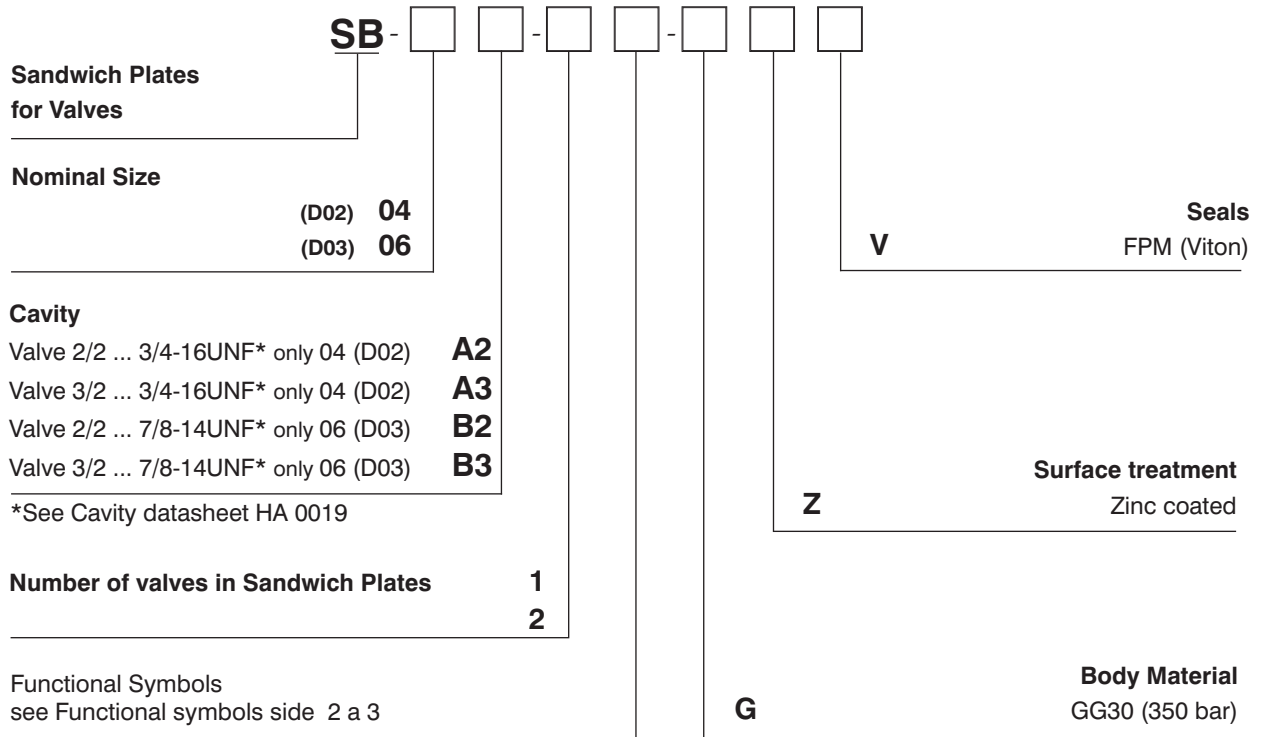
SB - □ □ - □ □ - □ □ □

Sandwich Plates
for Valves

Nominal Size
(D02) 04
(D03) 06

Cavity
Valve 2/2 ... 3/4-16UNF* only 04 (D02) A2
Valve 3/2 ... 3/4-16UNF* only 04 (D02) A3
Valve 2/2 ... 7/8-14UNF* only 06 (D03) B2
Valve 3/2 ... 7/8-14UNF* only 06 (D03) B3
*See Cavity datasheet HA 0019

Number of valves in Sandwich Plates 1
2

Functional Symbols
see Functional symbols side 2 a 3

Seals
V FPM (Viton)

Surface treatment
Z Zinc coated

Body Material
G GG30 (350 bar)